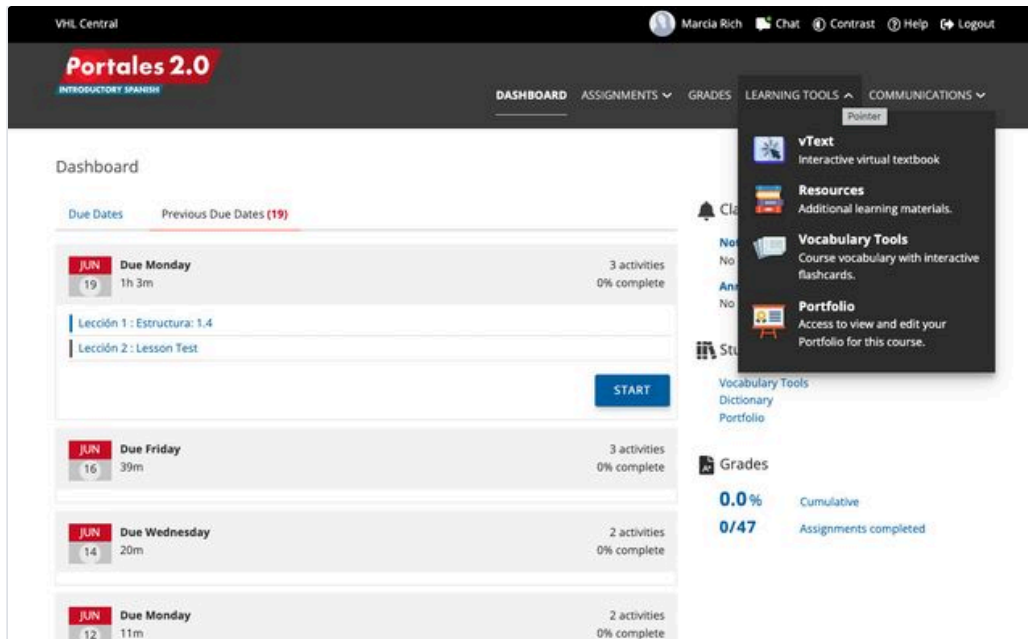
VHL Central

Marcia Rich Chat Contrast Help Logout

Portales 2.0
INTRODUCTORY SPANISH

DASHBOARD ASSIGNMENTS GRADES LEARNING TOOLS COMMUNICATIONS

Pointer

vText
Interactive virtual textbook

Resources
Additional learning materials.

Vocabulary Tools
Course vocabulary with interactive flashcards.

Portfolio
Access to view and edit your Portfolio for this course.

Dashboard

Due Dates Previous Due Dates (19)

JUN 19 Due Monday 1h 3m 3 activities 0% complete

Lección 1 : Estructura: 1.4
Lección 2 : Lesson Test

START

JUN 16 Due Friday 39m 3 activities 0% complete

JUN 14 Due Wednesday 20m 2 activities 0% complete

JUN 12 Due Monday 11m 2 activities 0% complete

Cl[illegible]
No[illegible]
No
An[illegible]
No

St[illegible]
Vocabulary Tools
Dictionary
Portfolio

Grades
0.0% Cumulative
0/47 Assignments completed